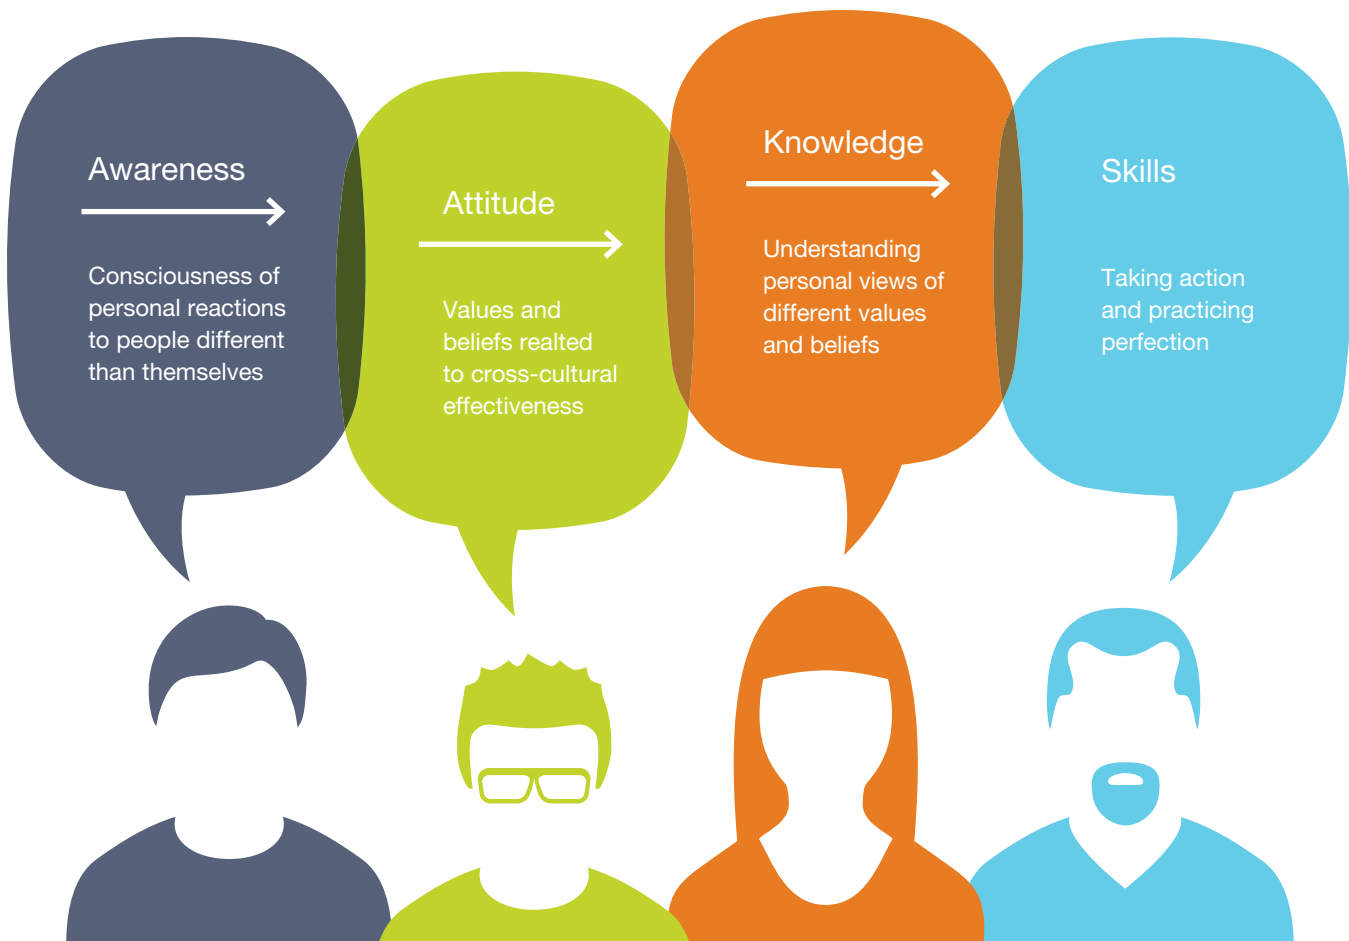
Awareness

Consciousness of personal reactions to people different than themselves

Attitude

Values and beliefs realted to cross-cultural effectiveness

Knowledge

Understanding personal views of different values and beliefs

Skills

Taking action and practicing perfection